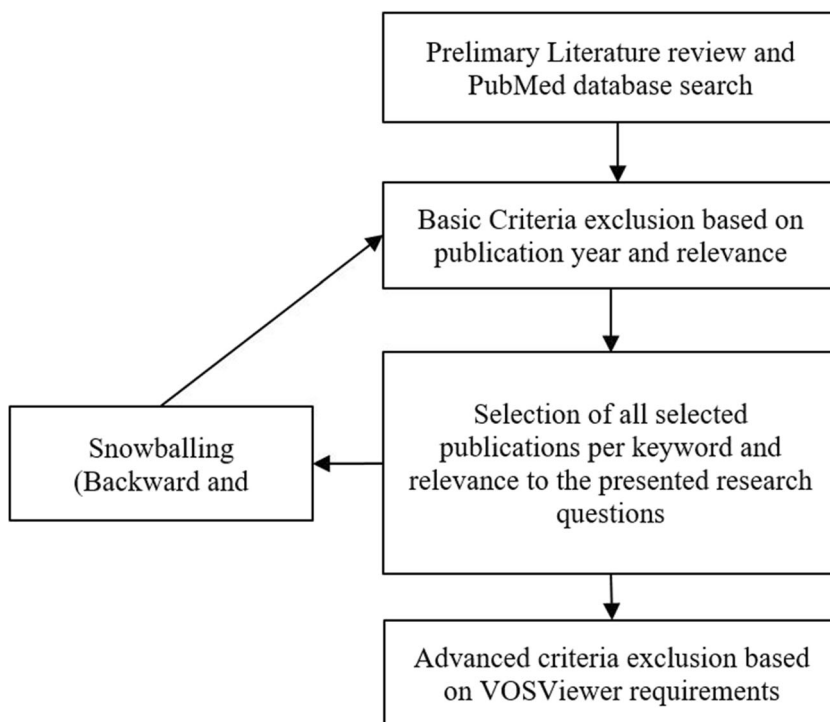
Prelimary Literature review and PubMed database search

Basic Criteria exclusion based on publication year and relevance

Selection of all selected publications per keyword and relevance to the presented research questions

Snowballing (Backward and

Advanced criteria exclusion based on VOSViewer requirements